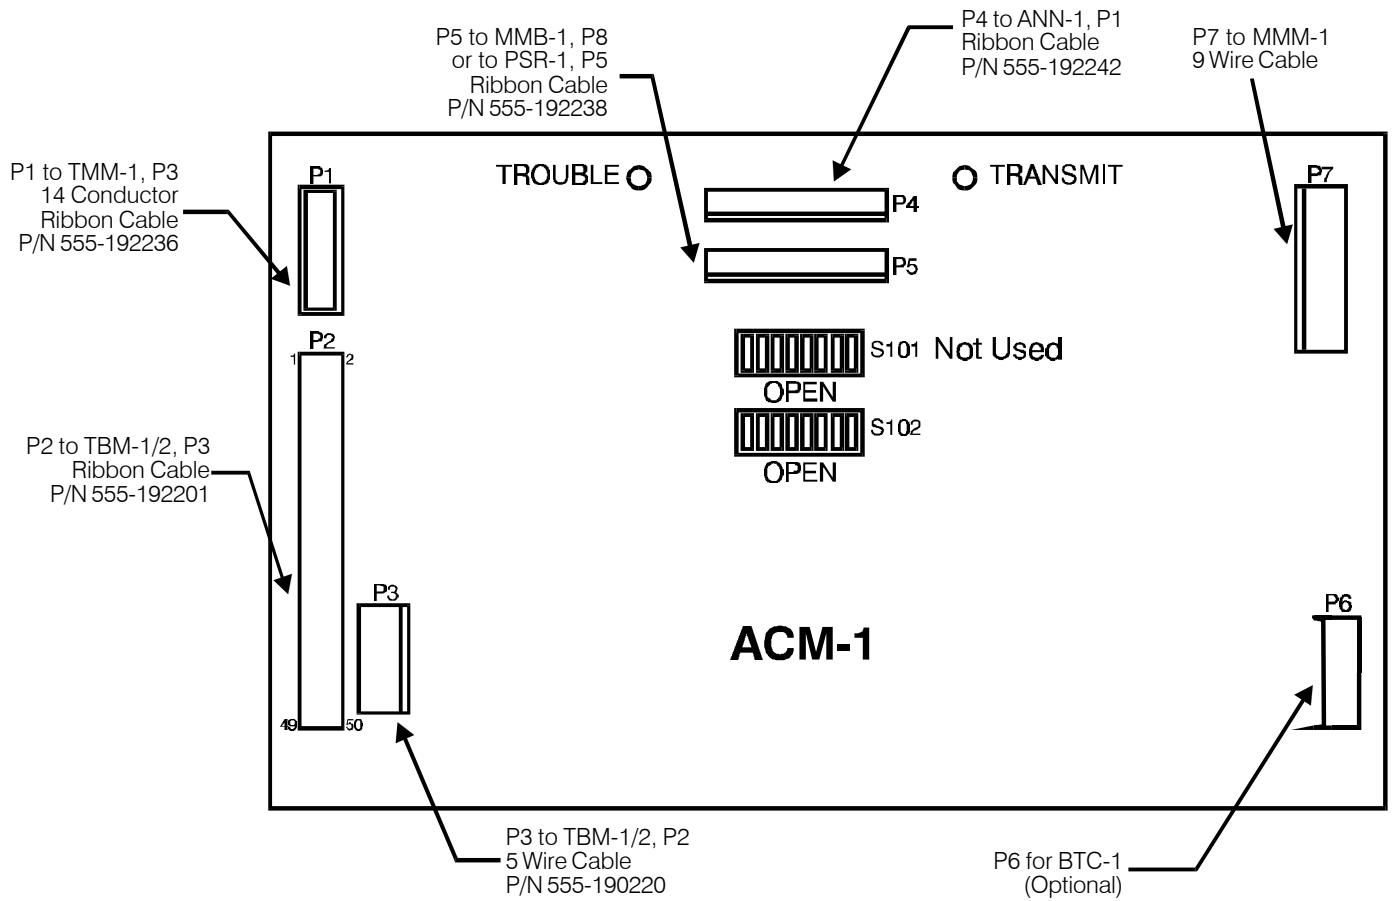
P5 to MMB-1, P8
or to PSR-1, P5
Ribbon Cable
P/N 555-192238

P4 to ANN-1, P1
Ribbon Cable
P/N 555-192242

P7 to MMM-1
9 Wire Cable

P1 to TMM-1, P3
14 Conductor
Ribbon Cable
P/N 555-192236

P1

TROUBLE

P4

TRANSMIT

P7

P5

P2

1 2

S101 Not Used

OPEN

S102

OPEN

P2 to TBM-1/2, P3
Ribbon Cable
P/N 555-192201

P3

P6

ACM-1

49 50

P3 to TBM-1/2, P2
5 Wire Cable
P/N 555-190220

P6 for BTC-1
(Optional)